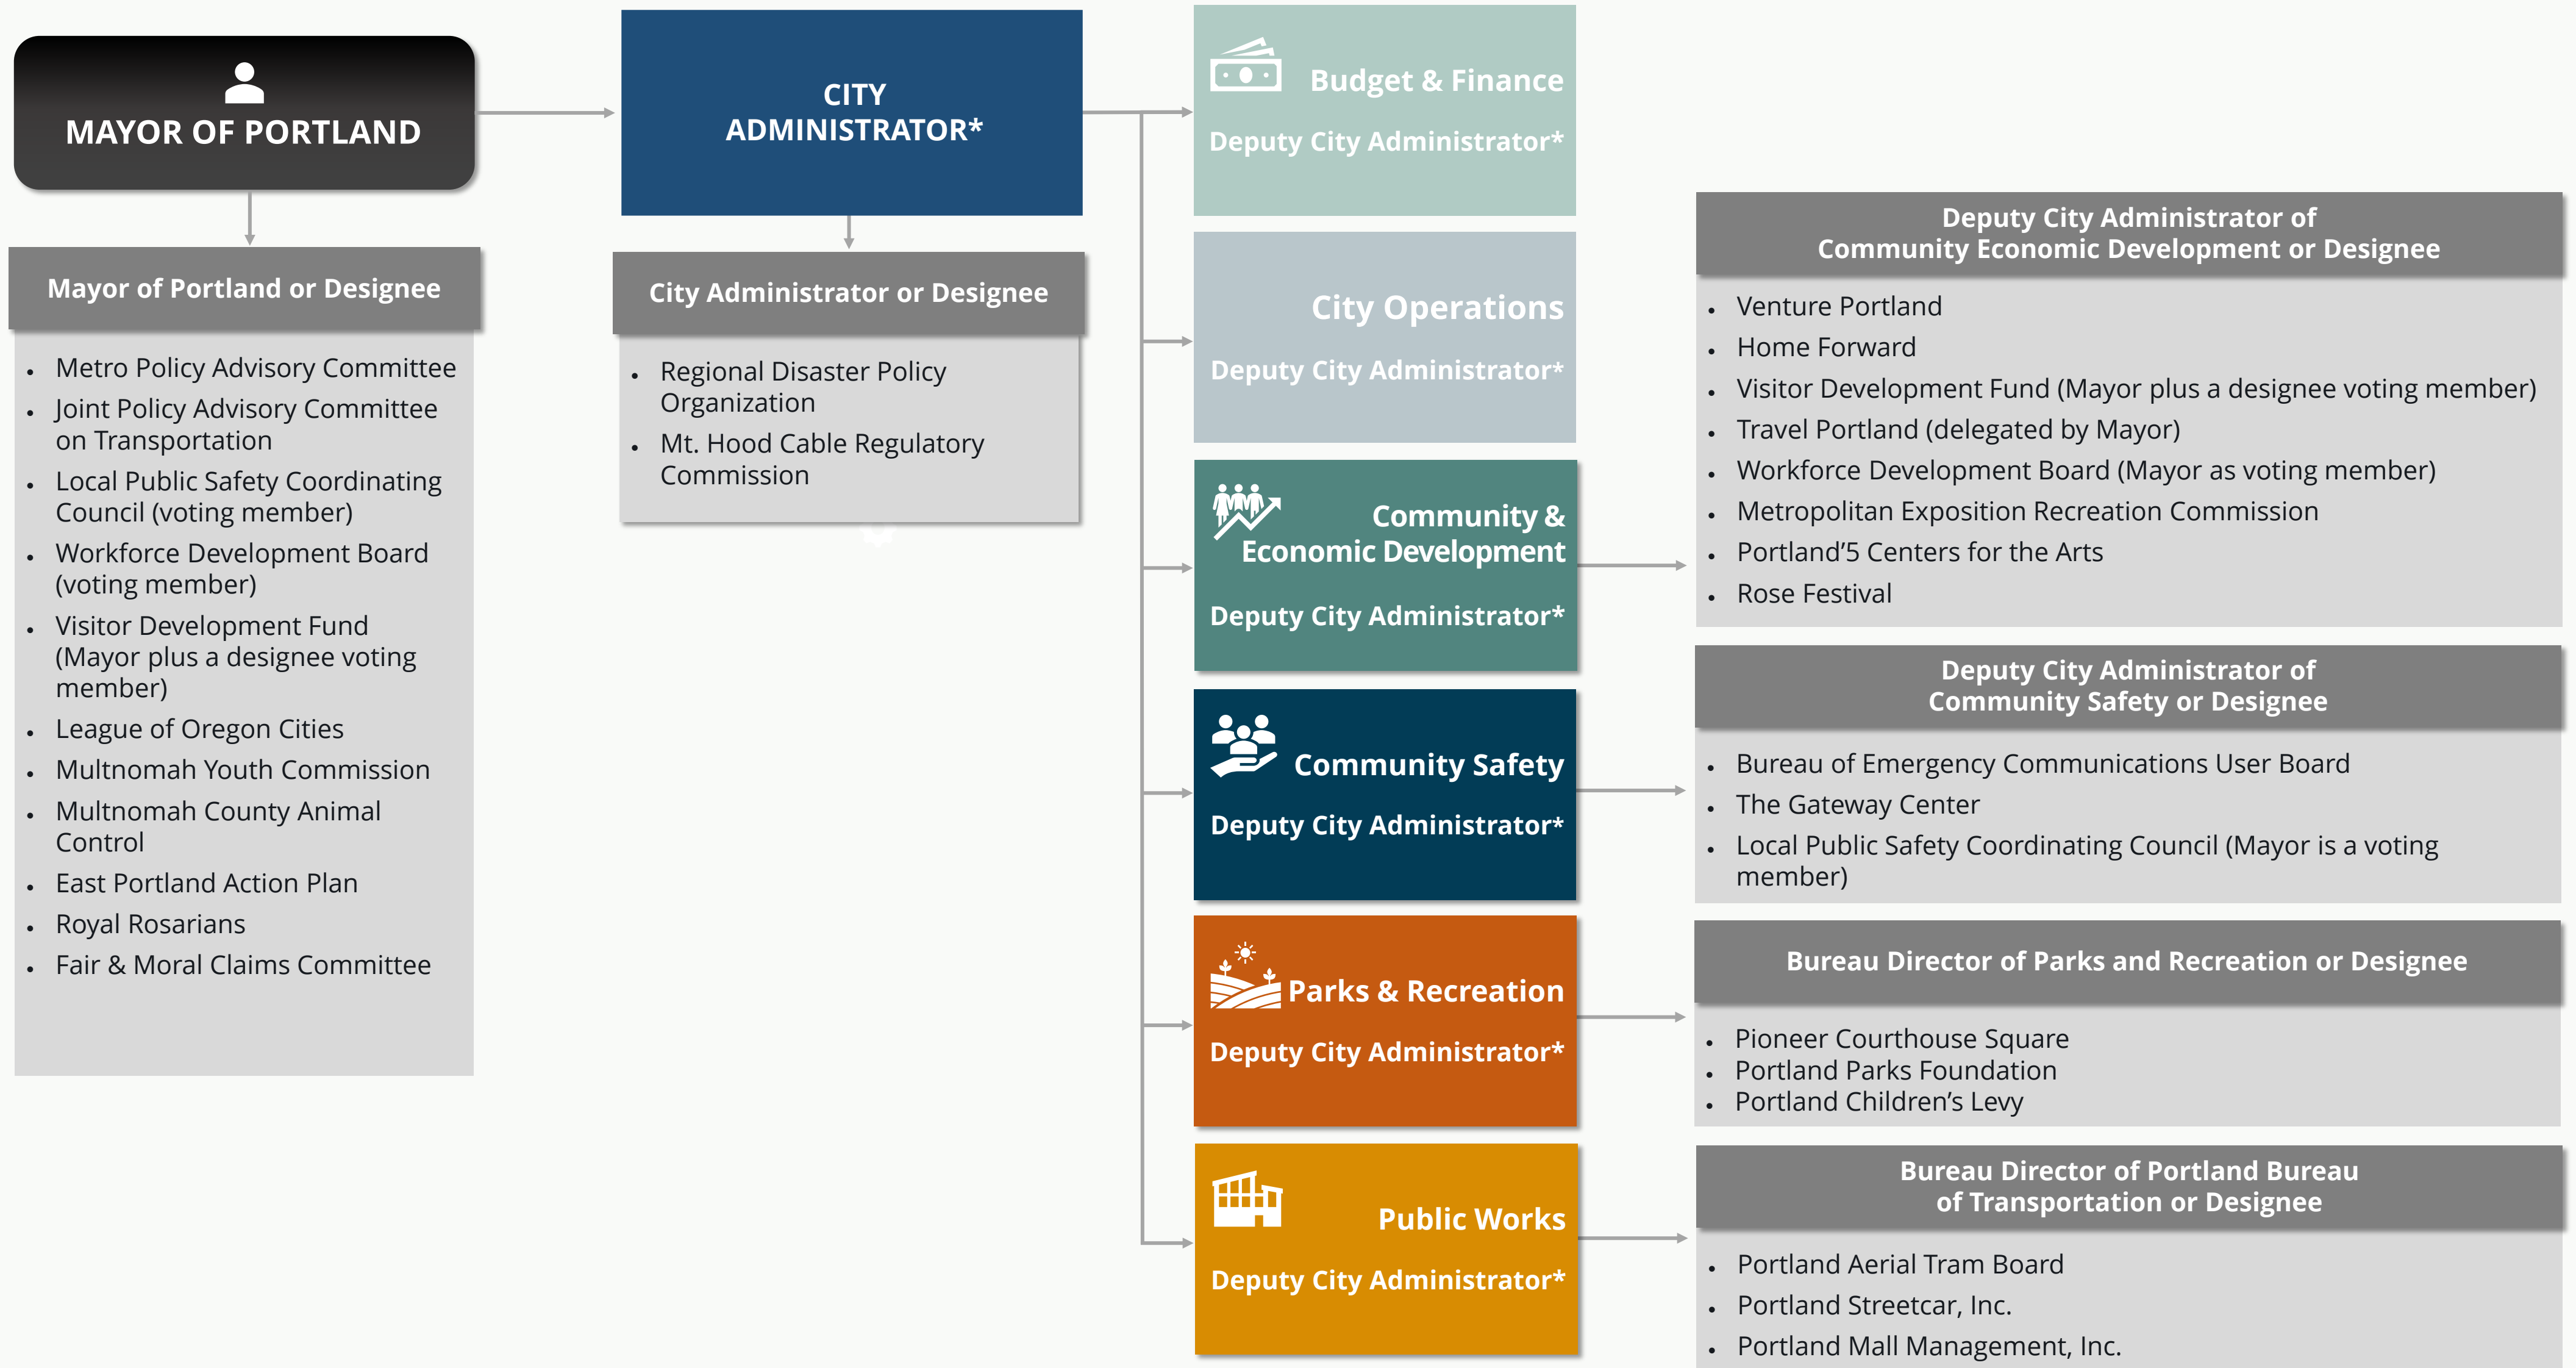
MAYOR OF PORTLAND

Mayor of Portland or Designee

- Metro Policy Advisory Committee
- Joint Policy Advisory Committee on Transportation
- Local Public Safety Coordinating Council (voting member)
- Workforce Development Board (voting member)
- Visitor Development Fund (Mayor plus a designee voting member)
- League of Oregon Cities
- Multnomah Youth Commission
- Multnomah County Animal Control
- East Portland Action Plan
- Royal Rosarians
- Fair & Moral Claims Committee

CITY ADMINISTRATOR*

City Administrator or Designee

- Regional Disaster Policy Organization
- Mt. Hood Cable Regulatory Commission

Budget & Finance
Deputy City Administrator*

City Operations
Deputy City Administrator*

Community & Economic Development
Deputy City Administrator*

Community Safety
Deputy City Administrator*

Parks & Recreation
Deputy City Administrator*

Public Works
Deputy City Administrator*

Deputy City Administrator of Community Economic Development or Designee

- Venture Portland
- Home Forward
- Visitor Development Fund (Mayor plus a designee voting member)
- Travel Portland (delegated by Mayor)
- Workforce Development Board (Mayor as voting member)
- Metropolitan Exposition Recreation Commission
- Portland'5 Centers for the Arts
- Rose Festival

Deputy City Administrator of Community Safety or Designee

- Bureau of Emergency Communications User Board
- The Gateway Center
- Local Public Safety Coordinating Council (Mayor is a voting member)

Bureau Director of Parks and Recreation or Designee

- Pioneer Courthouse Square
- Portland Parks Foundation
- Portland Children's Levy

Bureau Director of Portland Bureau of Transportation or Designee

- Portland Aerial Tram Board
- Portland Streetcar, Inc.
- Portland Mall Management, Inc.